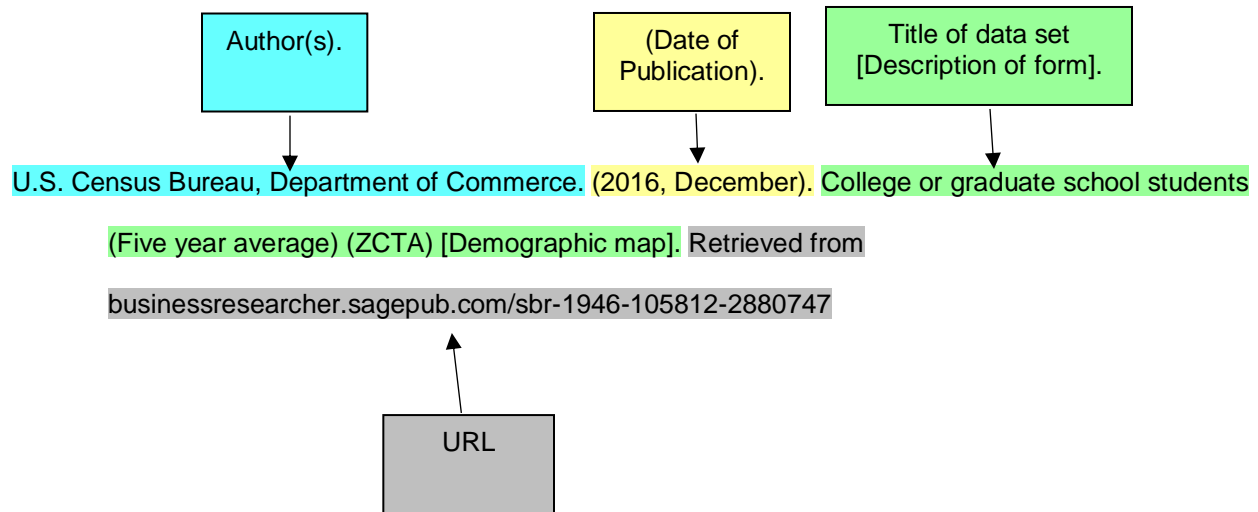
Author(s).

(Date of Publication).

Title of data set [Description of form].

U.S. Census Bureau, Department of Commerce. (2016, December). College or graduate school students (Five year average) (ZCTA) [Demographic map]. Retrieved from businessresearcher.sagepub.com/sbr-1946-105812-2880747

URL